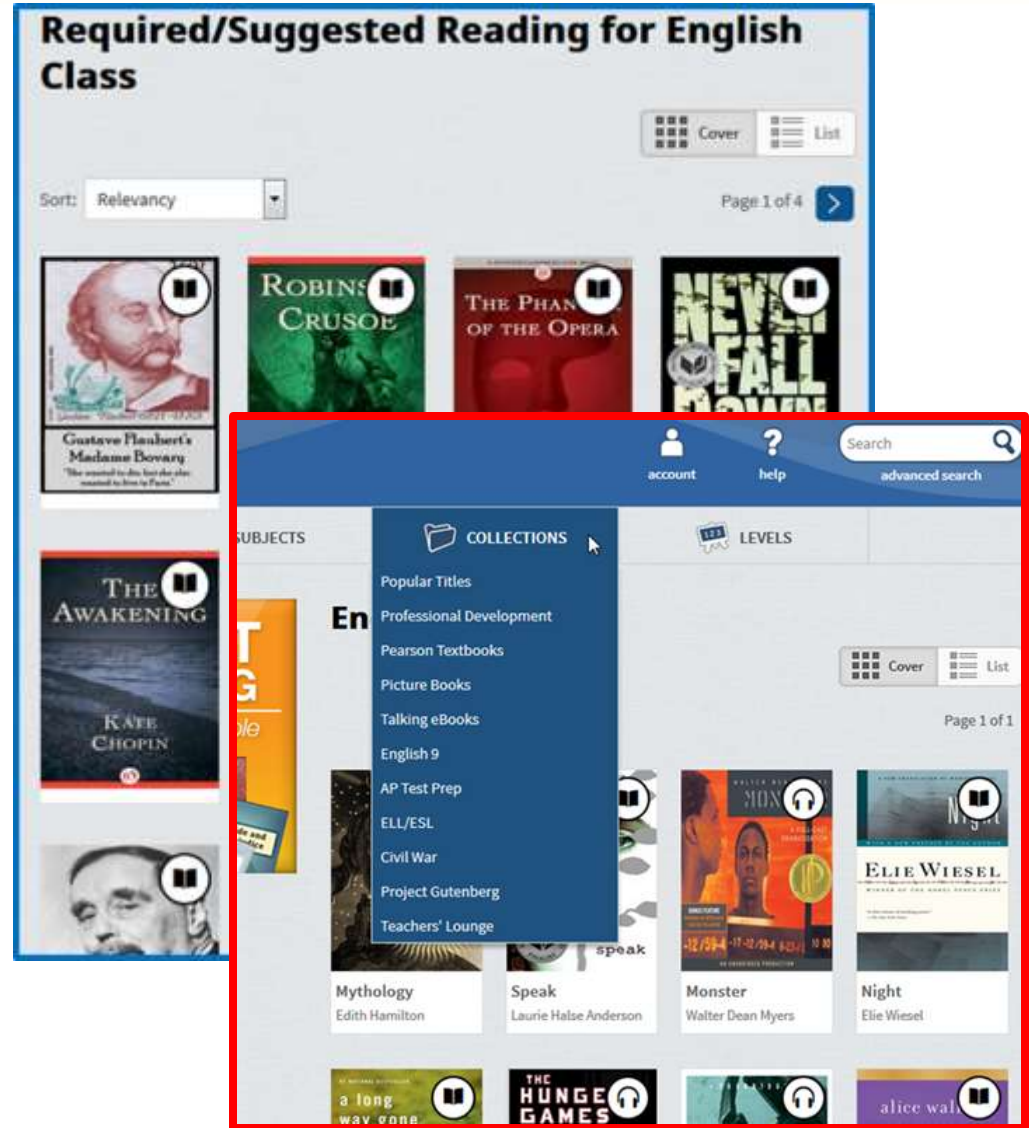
Required/Suggested Reading for English Class

Cover List

Sort: Relevancy

Page 1 of 4

Gustave Flaubert's Madame Bovary

"She wanted to die, but she also wanted to live in Paris."

ROBINSON CRUSOE

THE PHANTOM OF THE OPERA

NEVER FALL DOWN

THE AWAKENING

KATE CHOPIN

account

help

Search

advanced search

SUBJECTS

COLLECTIONS

LEVELS

Popular Titles
Professional Development
Pearson Textbooks
Picture Books
Talking eBooks
English 9
AP Test Prep
ELL/ESL
Civil War
Project Gutenberg
Teachers' Lounge

En

Cover List

Page 1 of 1

speak

MONSTER

ELIE WIESEL

Night

Mythology
Edith Hamilton

Speak
Laurie Halse Anderson

Monster
Walter Dean Myers

Night
Elie Wiesel

a long way gone

THE HUNGER GAMES

alice walker